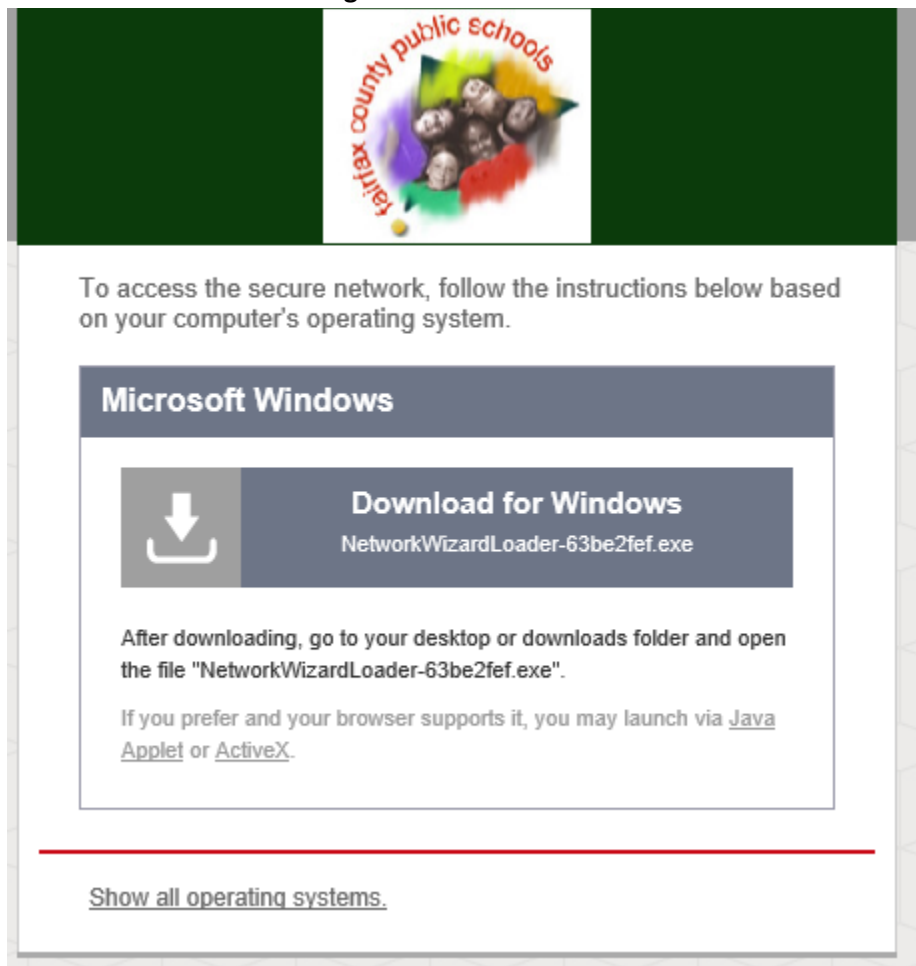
fairfax county public schools

To access the secure network, follow the instructions below based on your computer's operating system.

Microsoft Windows

Download for Windows
NetworkWizardLoader-63be2fef.exe

After downloading, go to your desktop or downloads folder and open the file "NetworkWizardLoader-63be2fef.exe".

If you prefer and your browser supports it, you may launch via Java Applet or ActiveX.

Show all operating systems.